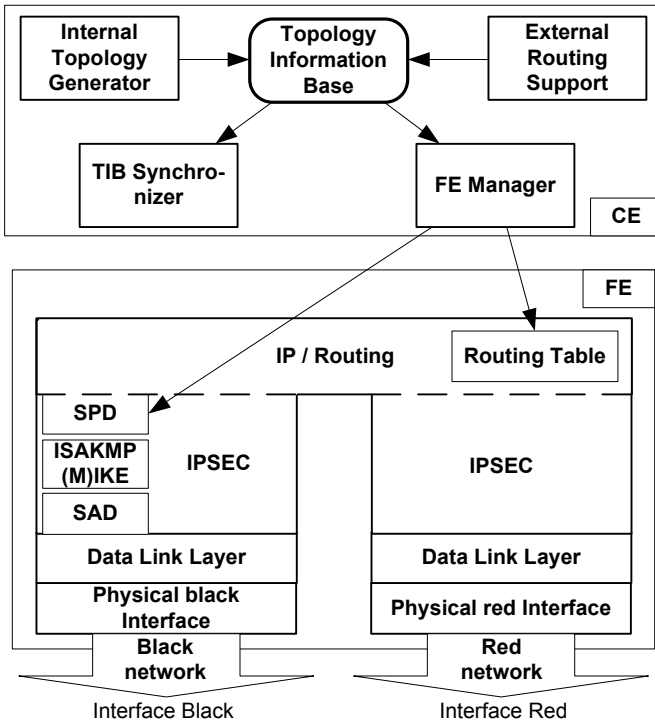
Internal Topology Generator

Topology Information Base

External Routing Support

TIB Synchronizer

FE Manager

CE

FE

IP / Routing

Routing Table

SPD

ISAKMP (M)IKE

IPSEC

SAD

IPSEC

Data Link Layer

Data Link Layer

Physical black Interface

Physical red Interface

Black network

Red network

Interface Black

Interface Red